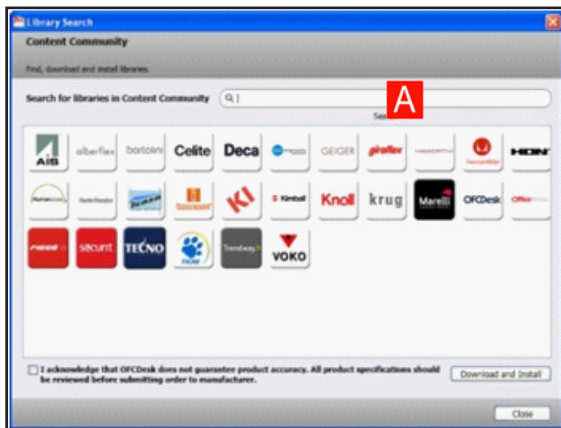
Library Search

Content Community

Find, download and install libraries.

Search for libraries in Content Community

A

Sea

AIS alberflex bortoloni Celite Deca GEIGER piraflex HON

Kimball Knoll krug Marelli OFCDesk

secunt TECNO Trendway VOKO

I acknowledge that OFCDesk does not guarantee product accuracy. All product specifications should be reviewed before submitting order to manufacturer.

Download and Install

Close